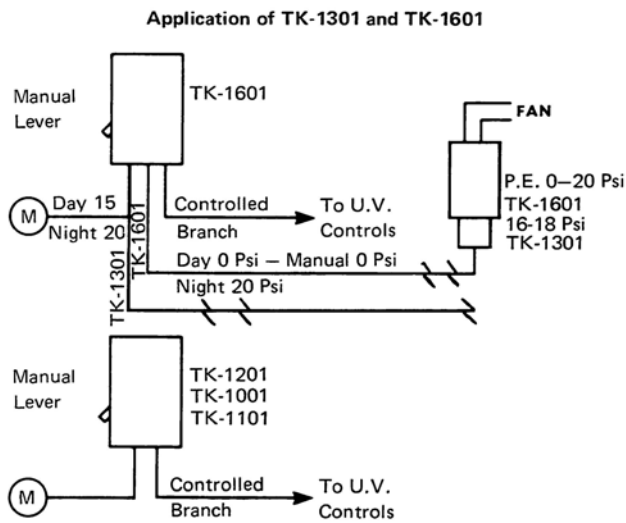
Application of TK-1301 and TK-1601

Manual Lever

TK-1601

FAN

M

Day 15

Night 20

TK-1601

Controlled Branch

To U.V. Controls

P.E. 0—20 Psi
TK-1601
16-18 Psi
TK-1301

Day 0 Psi — Manual 0 Psi

Night 20 Psi

TK-1301

Manual Lever

TK-1201
TK-1001
TK-1101

M

Controlled Branch

To U.V. Controls